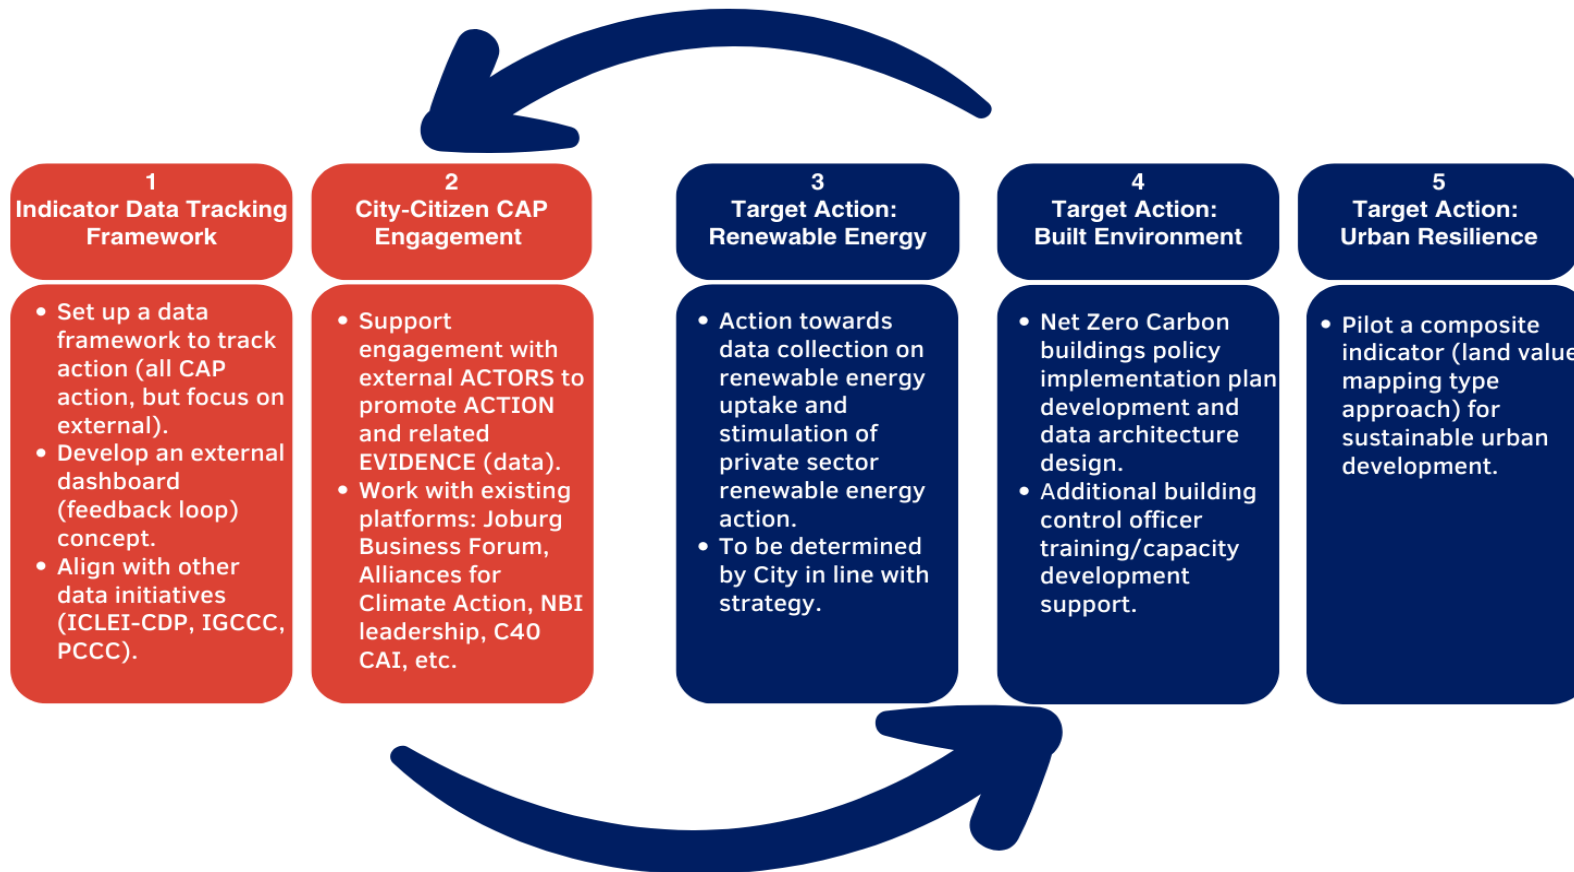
1
Indicator Data Tracking Framework

• Set up a data framework to track action (all CAP action, but focus on external).
• Develop an external dashboard (feedback loop) concept.
• Align with other data initiatives (ICLEI-CDP, IGCCC, PCCC).

2
City-Citizen CAP Engagement

• Support engagement with external ACTORS to promote ACTION and related EVIDENCE (data).
• Work with existing platforms: Joburg Business Forum, Alliances for Climate Action, NBI leadership, C40 CAI, etc.

3
Target Action: Renewable Energy

• Action towards data collection on renewable energy uptake and stimulation of private sector renewable energy action.
• To be determined by City in line with strategy.

4
Target Action: Built Environment

• Net Zero Carbon buildings policy implementation plan development and data architecture design.
• Additional building control officer training/capacity development support.

5
Target Action: Urban Resilience

• Pilot a composite indicator (land value mapping type approach) for sustainable urban development.